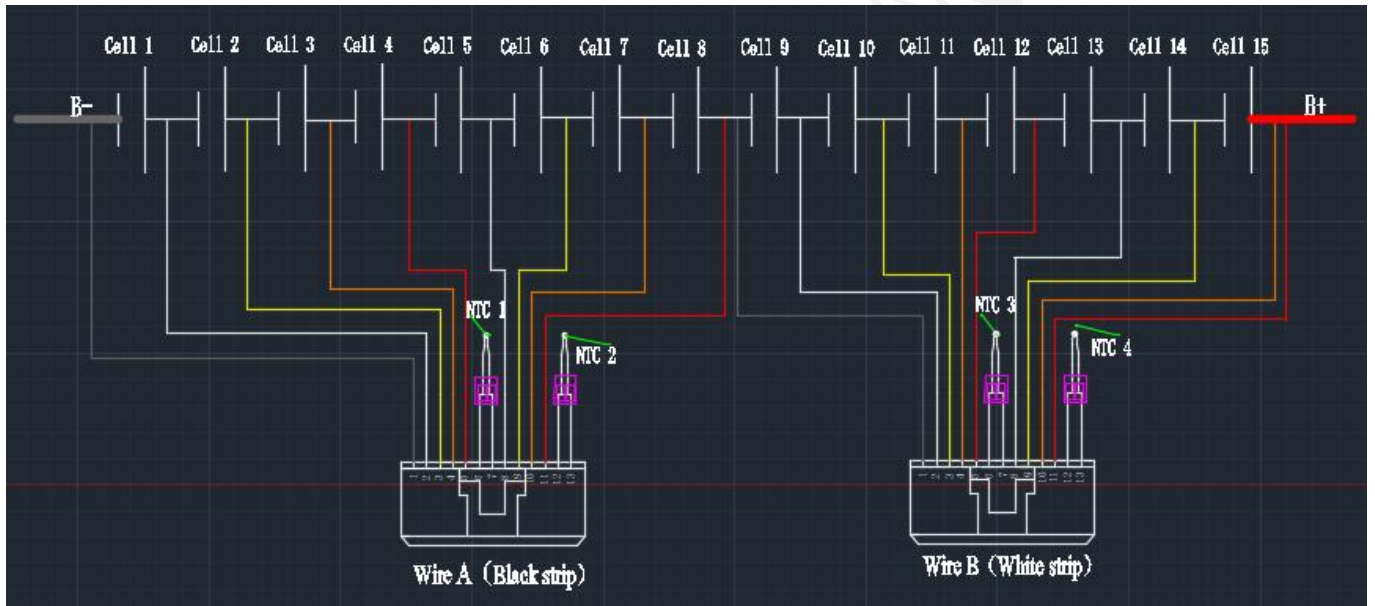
Cell 1 Cell 2 Cell 3 Cell 4 Cell 5 Cell 6 Cell 7 Cell 8 Cell 9 Cell 10 Cell 11 Cell 12 Cell 13 Cell 14 Cell 15

B-

B+

NTC 1

NTC 2

NTC 3

NTC 4

1 2 3 4 5 6 7 8 9 10 11 12 13

1 2 3 4 5 6 7 8 9 10 11 12 13

Wire A（Black strip）

Wire B（White strip）